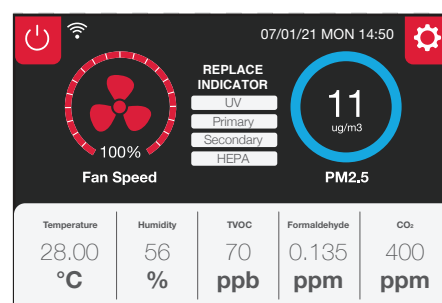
07/01/21 MON 14:50

REPLACE INDICATOR
UV
Primary
Secondary
HEPA

100%
Fan Speed

11
ug/m3
PM2.5

| Temperature | Humidity | TVOC | Formaldehyde | $CO_2$ |
|---|---|---|---|---|
| 28.00 | 56 | 70 | 0.135 | 400 |
| °C | % | ppb | ppm | ppm |